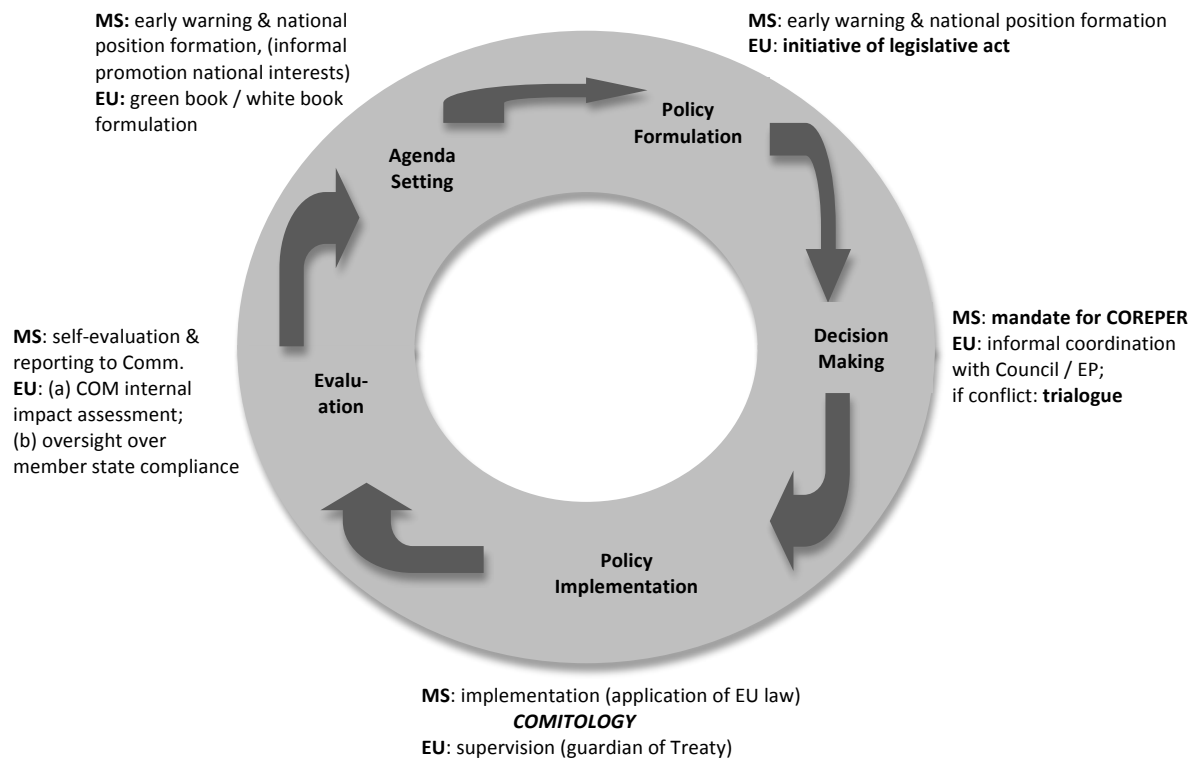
MS: early warning & national position formation, (informal promotion national interests)
EU: green book / white book formulation

MS: early warning & national position formation
EU: initiative of legislative act

Agenda Setting

Policy Formulation

Decision Making

MS: mandate for COREPER
EU: informal coordination with Council / EP;
if conflict: trialogue

MS: self-evaluation & reporting to Comm.
EU: (a) COM internal impact assessment;
(b) oversight over member state compliance

Evaluation

Policy Implementation

MS: implementation (application of EU law)
COMITOLOGY
EU: supervision (guardian of Treaty)